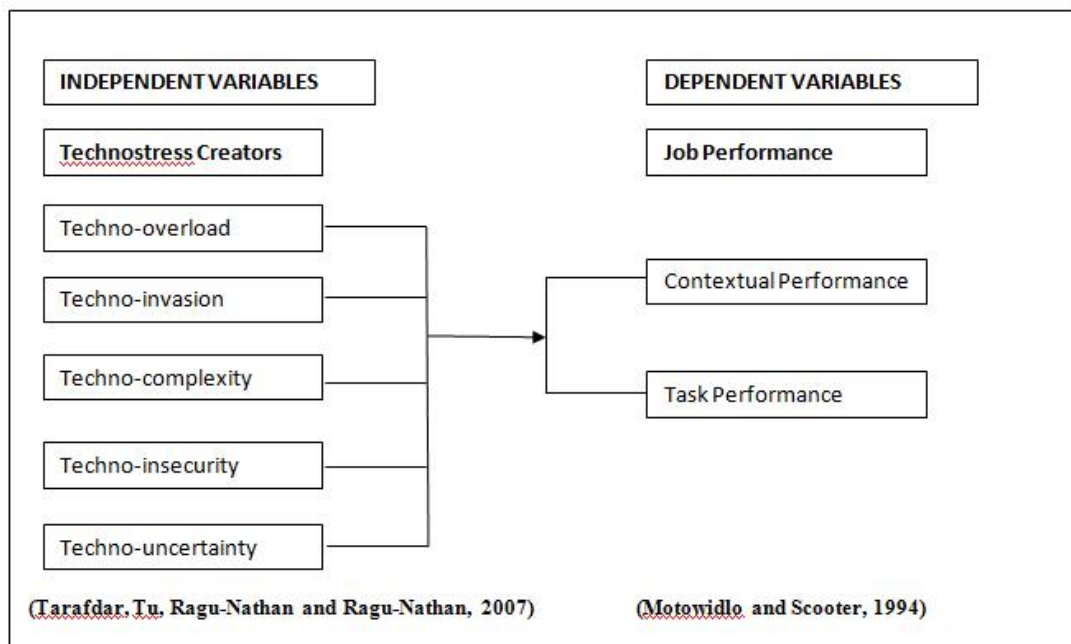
INDEPENDENT VARIABLES

DEPENDENT VARIABLES

Technostress Creators

Job Performance

Techno-overload

Techno-invasion

Techno-complexity

Techno-insecurity

Techno-uncertainty

Contextual Performance

Task Performance

(Tarafdar, Tu, Ragu-Nathan and Ragu-Nathan, 2007)

(Motowidlo and Scooter, 1994)